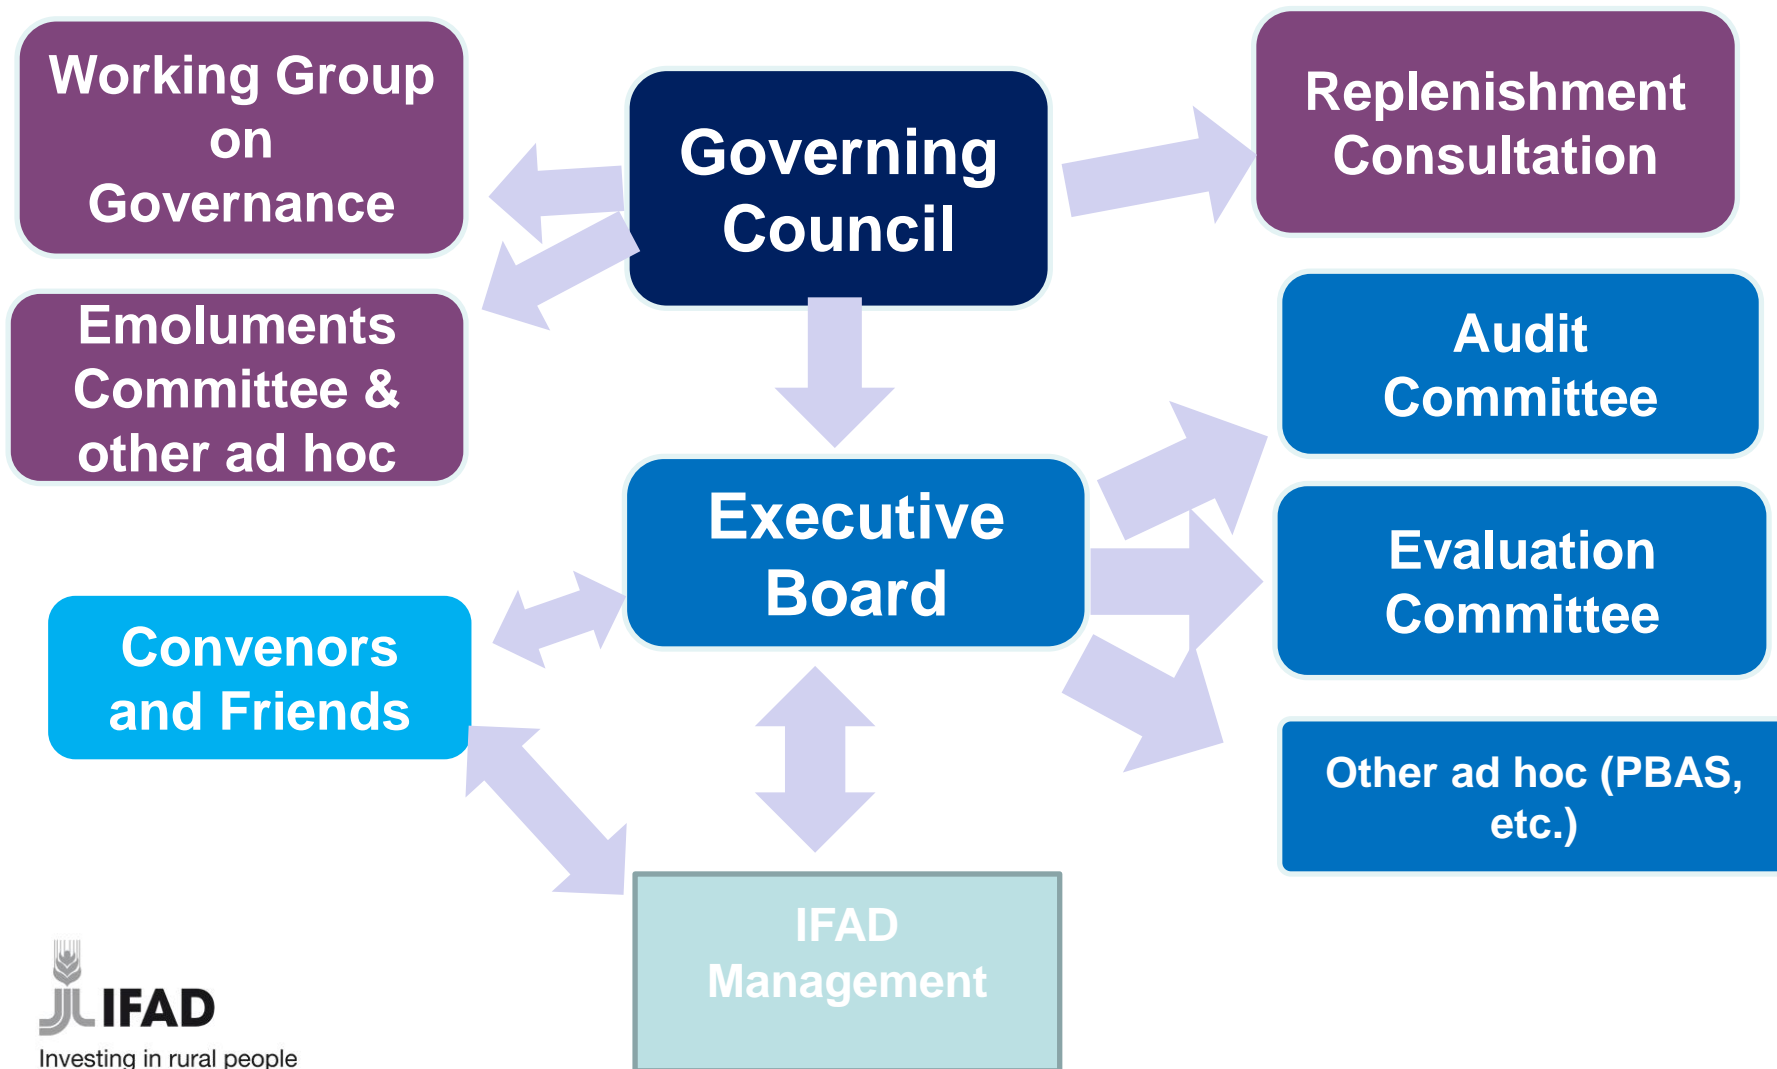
Working Group on Governance

Governing Council

Replenishment Consultation

Emoluments Committee & other ad hoc

Audit Committee

Executive Board

Evaluation Committee

Convenors and Friends

Other ad hoc (PBAS, etc.)

IFAD Management

IFAD
Investing in rural people